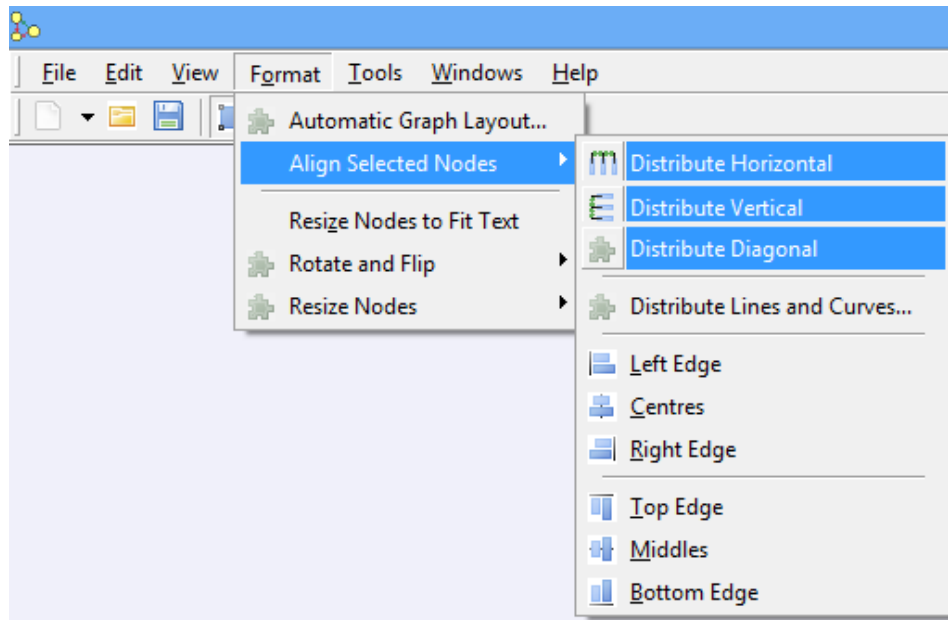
File Edit View Format Tools Windows Help

Automatic Graph Layout...
Align Selected Nodes
Resize Nodes to Fit Text
Rotate and Flip
Resize Nodes

Distribute Horizontal
Distribute Vertical
Distribute Diagonal
Distribute Lines and Curves...
Left Edge
Centres
Right Edge
Top Edge
Middles
Bottom Edge